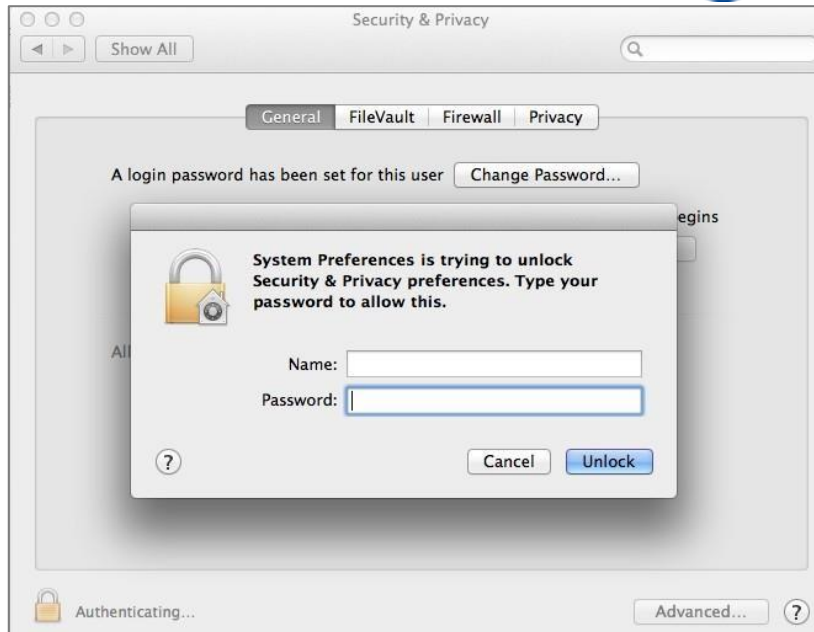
Security & Privacy

Show All

General | FileVault | Firewall | Privacy

A login password has been set for this user Change Password...

egins

Al

System Preferences is trying to unlock Security & Privacy preferences. Type your password to allow this.

Name:

Password:

?

Cancel

Unlock

Authenticating...

Advanced...

?